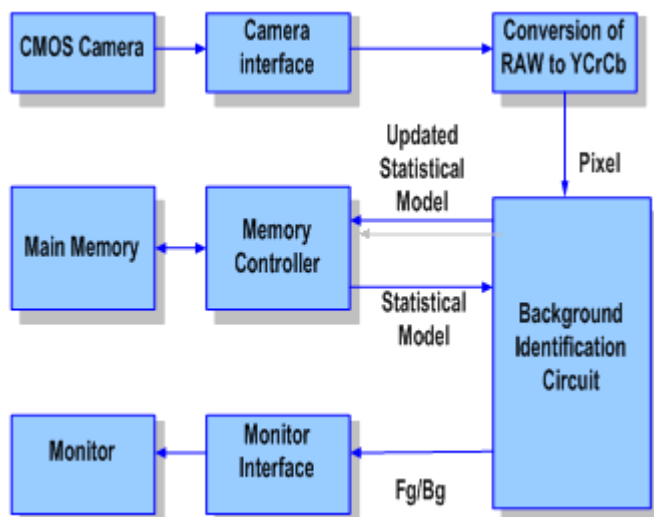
CMOS Camera

Camera interface

Conversion of RAW to YCrCb

Pixel

Updated Statistical Model

Main Memory

Memory Controller

Statistical Model

Background Identification Circuit

Monitor

Monitor Interface

Fg/Bg